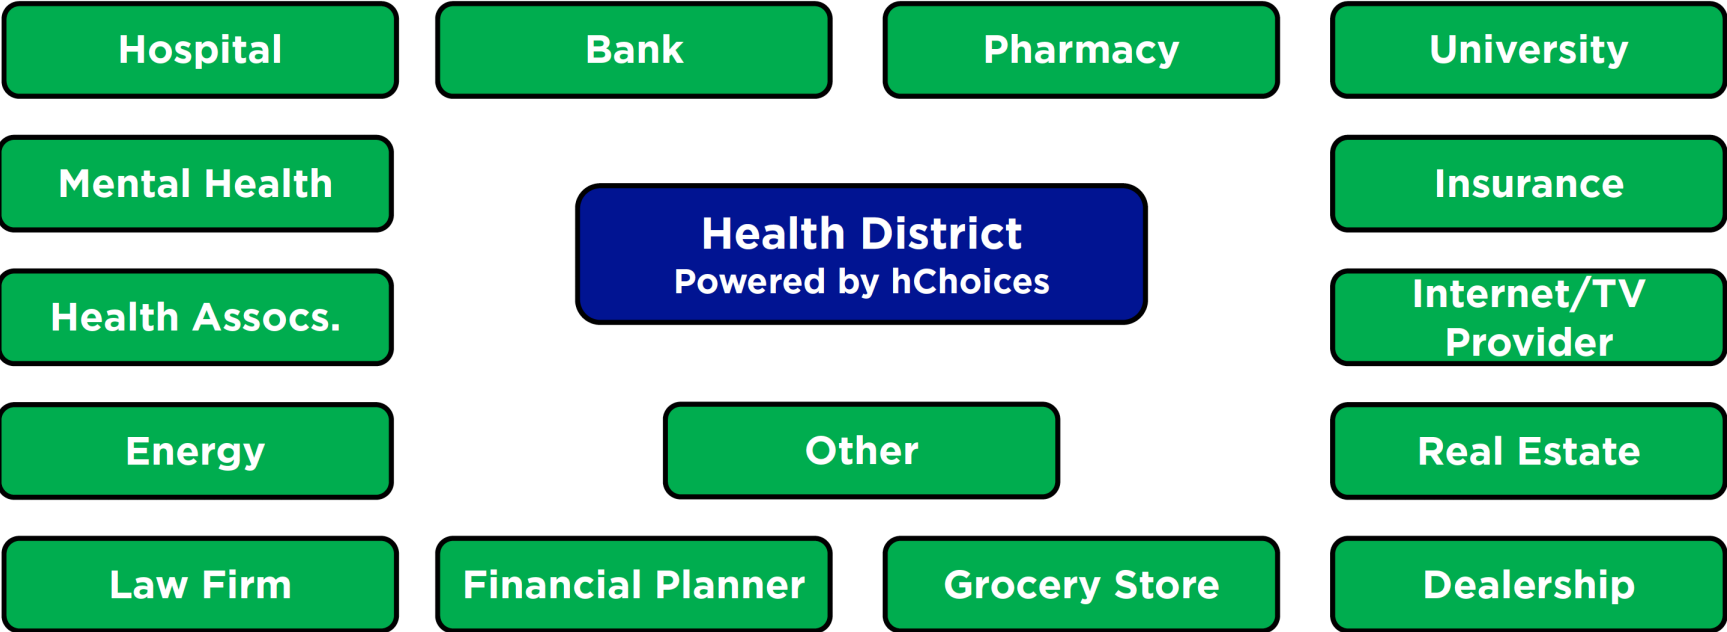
Hospital

Bank

Pharmacy

University

Mental Health

Health District
Powered by hChoices

Insurance

Health Assocs.

Internet/TV Provider

Energy

Other

Real Estate

Law Firm

Financial Planner

Grocery Store

Dealership